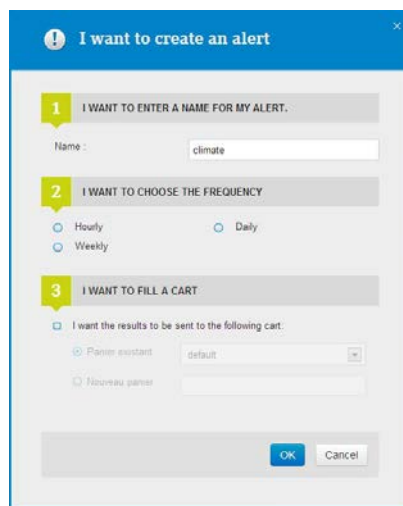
I want to create an alert

×

1 I WANT TO ENTER A NAME FOR MY ALERT.

Name : climate

2 I WANT TO CHOOSE THE FREQUENCY

Hourly

Daily

Weekly

3 I WANT TO FILL A CART

I want the results to be sent to the following cart :

Panier existant default

Nouveau panier

OK Cancel